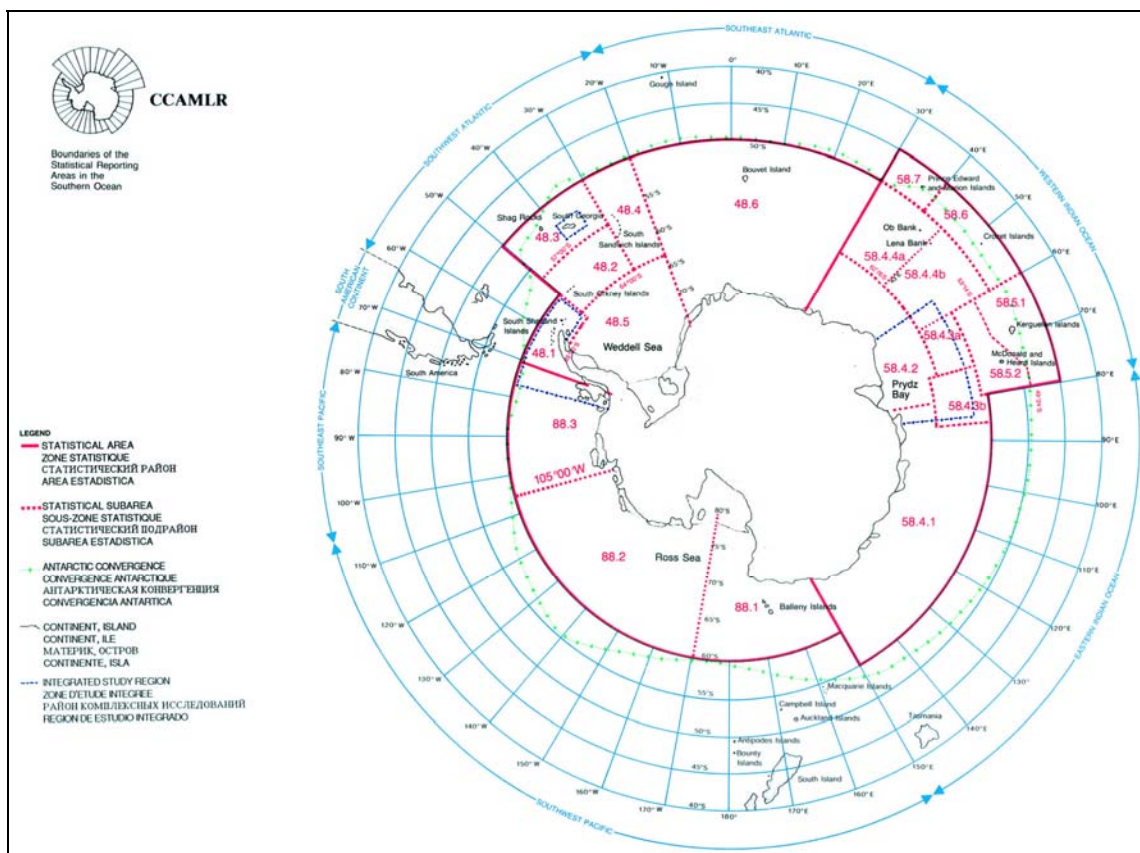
CCAMLR

Boundaries of the Statistical Reporting Areas in the Southern Ocean

LEGEND
STATISTICAL AREA
ZONE STATISTIQUE
СТАТИСТИЧЕСКИЙ РАЙОН
AREA ESTADISTICA

STATISTICAL SUBAREA
SOUS-ZONE STATISTIQUE
СТАТИСТИЧЕСКИЙ ПОДРАЙОН
SUBAREA ESTADISTICA

ANTARCTIC CONVERGENCE
CONVERGENCE ANTARCTIQUE
АНТАРКТИЧЕСКАЯ КОНВЕРГЕНЦИЯ
CONVERGENCIA ANTARTICA

CONTINENT, ISLAND
CONTINENT, ILE
МАТЕРИК, ОСТРОВ
CONTINENTE, ISLA

INTEGRATED STUDY REGION
ZONE D'ETUDE INTEGREE
РАЙОН КОМПЛЕКСНЫХ ИССЛЕДОВАНИЙ
REGION DE ESTUDIO INTEGRADO

SOUTHEAST ATLANTIC
WESTERN INDIAN OCEAN
EASTERN INDIAN OCEAN
SOUTHWEST PACIFIC
SOUTHEAST PACIFIC
SOUTH AMERICAN CONTINENT
SOUTHWEST ATLANTIC

0° 10°E 20°E 30°E 40°E 50°E 60°E 70°E 80°E 90°E 100°E 110°E 120°E 130° 140°E 150°E 160°E 170°E 180° 170°W 160°W 150°W 140°W 130°W 120°W 110°W 100°W 90°W 80°W 70°W 60°W 50°W 40°W 30°W 20°W 10°W
40°S 45°S 50°S 55°S 60°S 65°S 70°S 75°S 80°S

Gough Island
Bouvet Island
Prince Edward and Marion Islands
Crozet Islands
Ob Bank
Lena Bank
Kerguelen Islands
McDonald and Heard Islands
Prydz Bay
Shag Rocks
South Georgia
South Sandwich Islands
South Orkney Islands
South Shetland Islands
South America
Weddell Sea
Ross Sea
Balleny Islands
Macquarie Islands
Campbell Island
Auckland Islands
Antipodes Islands
Bounty Islands
South Island
Tasmania

48.6 58.7 58.6 48.4 48.3 48.2 58.4.4a 58.4.4b 58.5.1 58.4.3a 58.4.2 58.5.2 58.4.3b 48.5 48.1 88.3 105°00'W 58.4.1 88.2 88.1